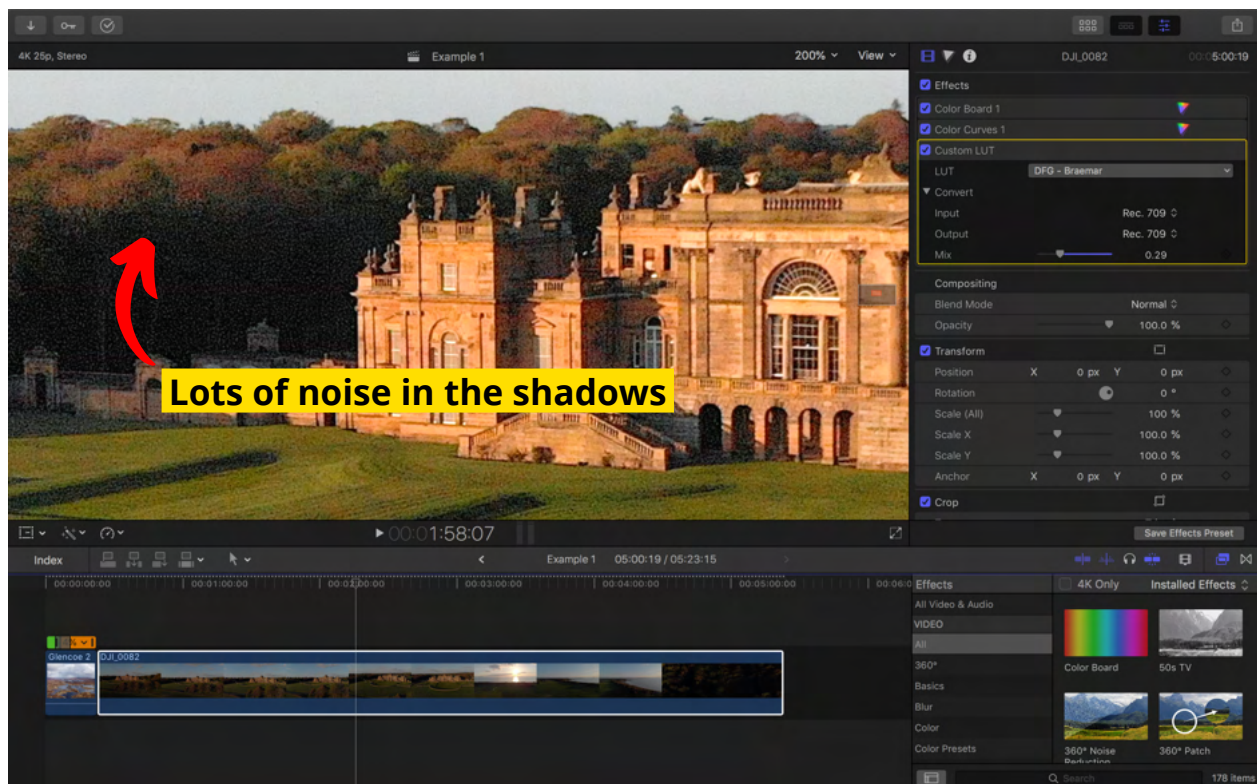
4K 25p, Stereo

Example 1

200%

View

DJI_0082

00:05:00:19

Effects

Color Board 1

Color Curves 1

Custom LUT

LUT

DFG - Braemar

Convert

Input

Rec. 709

Output

Rec. 709

Mix

0.29

Compositing

Blend Mode

Normal

Opacity

100.0 %

Transform

Position

X

0 px

Y

0 px

Rotation

0 °

Scale (All)

100 %

Scale X

100.0 %

Scale Y

100.0 %

Anchor

X

0 px

Y

0 px

Crop

Save Effects Preset

Lots of noise in the shadows

00:01:58:07

Index

Example 1

05:00:19 / 05:23:15

00:00:00:00

00:00:01:00:00

00:00:02:00:00

00:00:03:00:00

00:00:04:00:00

00:00:05:00:00

Glencoe 2

DJI_0082

Effects

4K Only

Installed Effects

All Video & Audio

VIDEO

All

360°

Basics

Blur

Color

Color Presets

Color Board

50s TV

360° Noise Reduction

360° Patch

Search

178 items